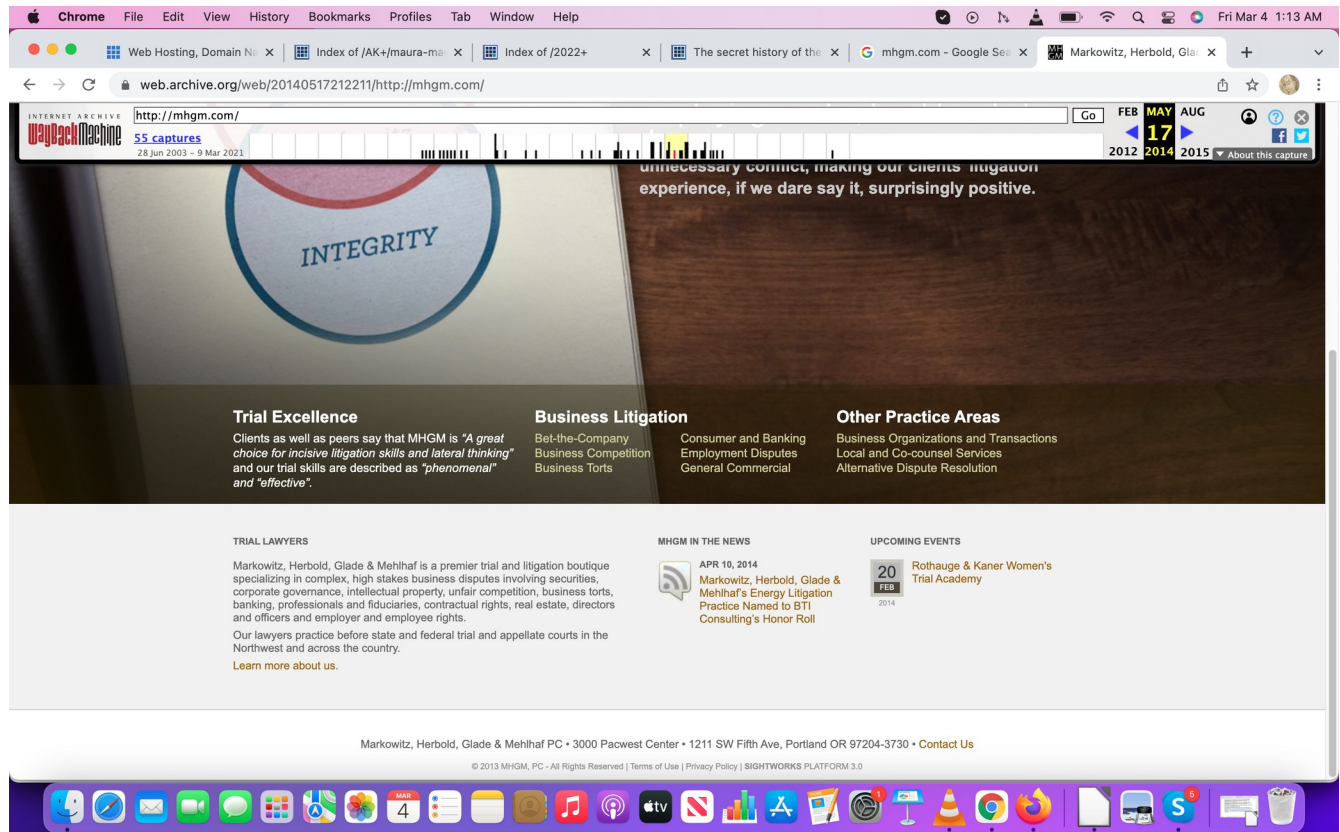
Chrome File Edit View History Bookmarks Profiles Tab Window Help

Fri Mar 4 1:13 AM

Web Hosting, Domain Na | Index of /AK+/maura-ma | Index of /2022+ | The secret history of the | mhgm.com - Google Sea | Markowitz, Herbold, Gla

web.archive.org/web/20140517212211/http://mhgm.com/

INTERNET ARCHIVE WayBackMachine http://mhgm.com/ Go FEB MAY AUG

55 captures
28 Jun 2003 - 9 Mar 2021

17
2012 2014 2015 About this capture

unnecessary conflict, making our clients' litigation experience, if we dare say it, surprisingly positive.

INTEGRITY

Trial Excellence
Clients as well as peers say that MHGM is "A great choice for incisive litigation skills and lateral thinking" and our trial skills are described as "phenomenal" and "effective".

Business Litigation
Bet-the-Company
Business Competition
Business Torts
Consumer and Banking
Employment Disputes
General Commercial

Other Practice Areas
Business Organizations and Transactions
Local and Co-counsel Services
Alternative Dispute Resolution

TRIAL LAWYERS

Markowitz, Herbold, Glade & Mehlhaf is a premier trial and litigation boutique specializing in complex, high stakes business disputes involving securities, corporate governance, intellectual property, unfair competition, business torts, banking, professionals and fiduciaries, contractual rights, real estate, directors and officers and employer and employee rights.

Our lawyers practice before state and federal trial and appellate courts in the Northwest and across the country.

Learn more about us.

MHGM IN THE NEWS

APR 10, 2014
Markowitz, Herbold, Glade & Mehlhaf's Energy Litigation Practice Named to BTI Consulting's Honor Roll

UPCOMING EVENTS

20 FEB 2014
Rothauge & Kaner Women's Trial Academy

Markowitz, Herbold, Glade & Mehlhaf PC • 3000 Pacwest Center • 1211 SW Fifth Ave, Portland OR 97204-3730 • Contact Us

© 2013 MHGM, PC - All Rights Reserved | Terms of Use | Privacy Policy | SIGHTWORKS PLATFORM 3.0

MAR 4